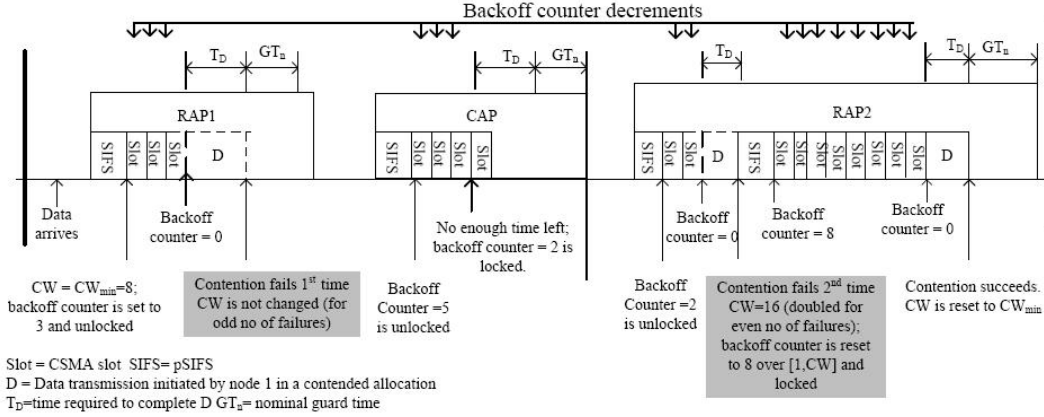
Backoff counter decrements

$T_D$ $GT_n$ $T_D$ $GT_n$ $T_D$ $T_D$ $GT_n$

RAP1

SIFS Slot Slot Slot D

CAP

SIFS Slot Slot Slot Slot

RAP2

SIFS Slot Slot D SIFS Slot Slot Slot Slot Slot Slot Slot Slot D

Data arrives

Backoff counter = 0

No enough time left; backoff counter = 2 is locked.

Backoff counter = 0

Backoff counter = 8

Backoff counter = 0

CW = $CW_{min}$=8; backoff counter is set to 3 and unlocked

Contention fails 1st time CW is not changed (for odd no of failures)

Backoff Counter =5 is unlocked

Backoff Counter =2 is unlocked

Contention fails 2nd time CW=16 (doubled for even no of failures); backoff counter is reset to 8 over [1,CW] and locked

Contention succeeds. CW is reset to $CW_{min}$

Slot = CSMA slot SIFS= pSIFS
D = Data transmission initiated by node 1 in a contended allocation
$T_D$=time required to complete D $GT_n$= nominal guard time